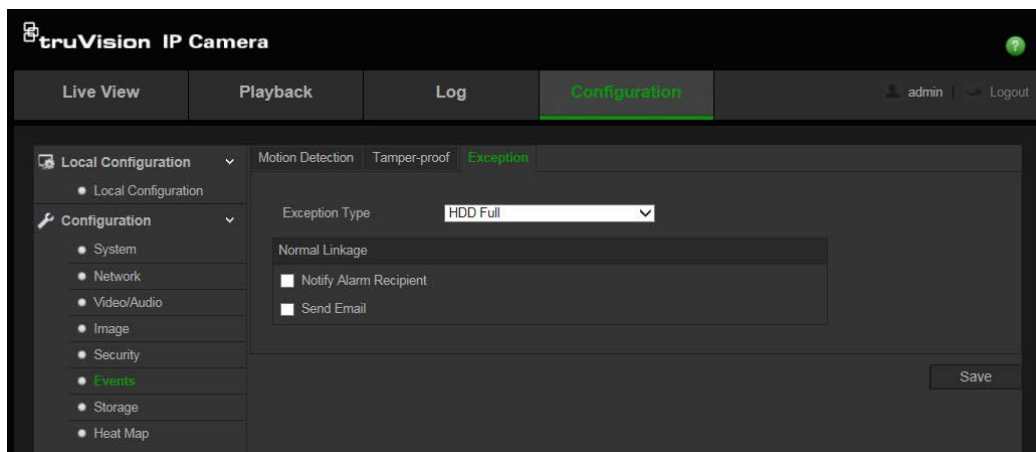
truVision IP Camera

Live View | Playback | Log | Configuration | admin | Logout

Local Configuration
Local Configuration
Configuration
System
Network
Video/Audio
Image
Security
Events
Storage
Heat Map

Motion Detection | Tamper-proof | Exception

Exception Type HDD Full

Normal Linkage
Notify Alarm Recipient
Send Email

Save